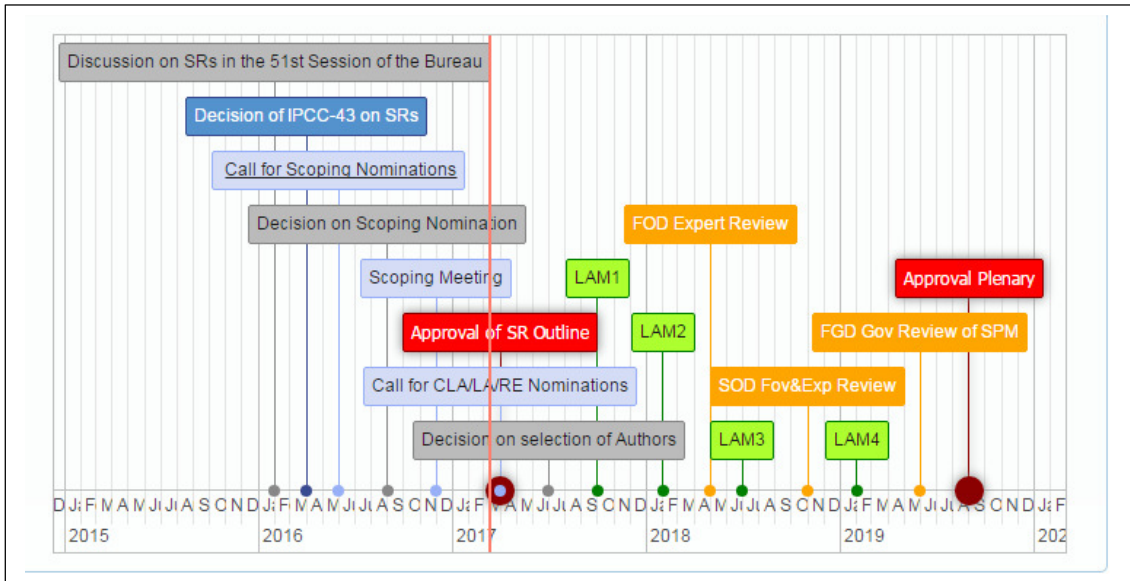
Discussion on SRs in the 51st Session of the Bureau

Decision of IPCC-43 on SRs

Call for Scoping Nominations

Decision on Scoping Nomination

FOD Expert Review

Scoping Meeting

LAM1

Approval Plenary

Approval of SR Outline

LAM2

FGD Gov Review of SPM

SOD Fov&Exp Review

Call for CLA/LA/RE Nominations

Decision on selection of Authors

LAM3

LAM4

D Ja F M A M Ju Ju A S O N D Ja F M A M Ju Ju A S O N D Ja F M A M Ju Ju A S O N D Ja F M A M Ju Ju A S O N D Ja F M A M Ju Ju A S O N D Ja F

2015

2016

2017

2018

2019

202